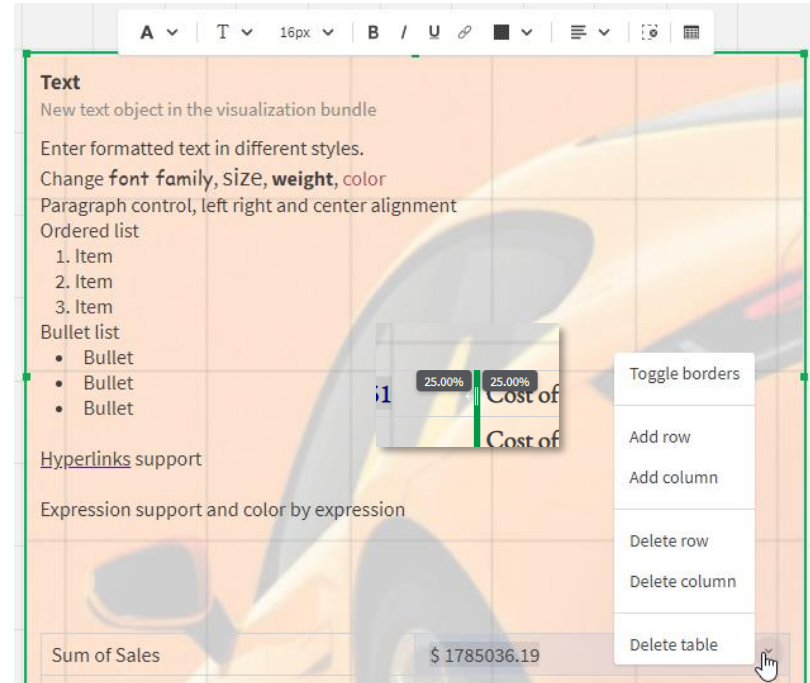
A T 16px B I U

Text
New text object in the visualization bundle

Enter formatted text in different styles.
Change font family, size, weight, color
Paragraph control, left right and center alignment
Ordered list
1. Item
2. Item
3. Item
Bullet list
- Bullet
- Bullet
- Bullet

Hyperlinks support

Expression support and color by expression

25.00% 25.00%
Cost of
Cost of

Toggle borders

Add row
Add column

Delete row
Delete column

Delete table

| Sum of Sales | $ 1785036.19 |